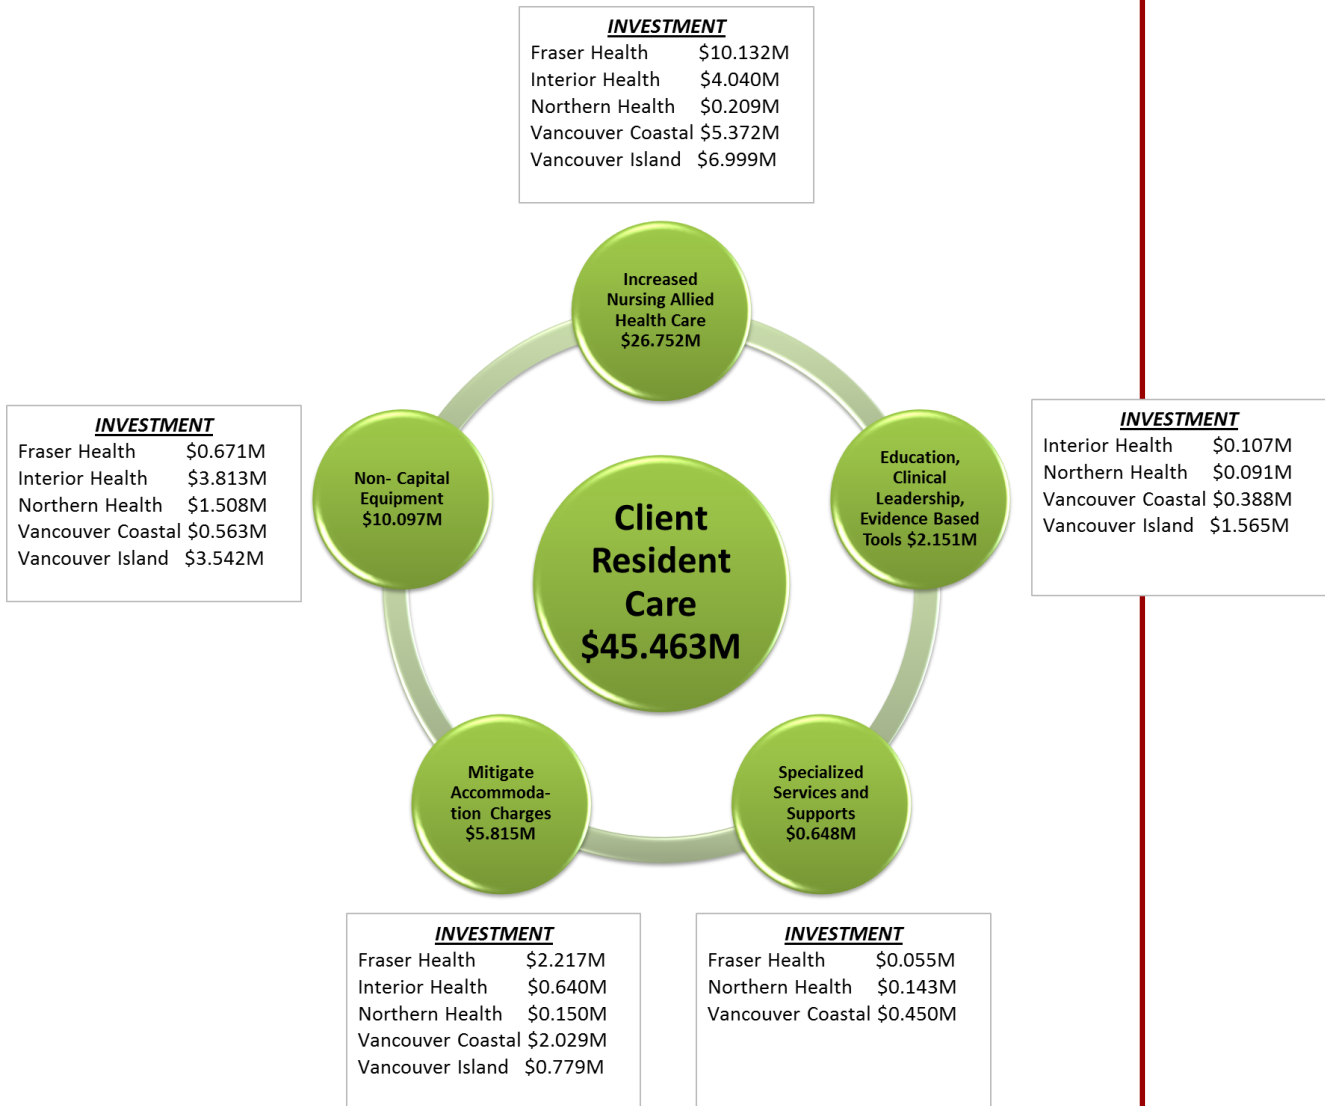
INVESTMENT
Fraser Health $10.132M
Interior Health $4.040M
Northern Health $0.209M
Vancouver Coastal $5.372M
Vancouver Island $6.999M

Increased Nursing Allied Health Care $26.752M

INVESTMENT
Fraser Health $0.671M
Interior Health $3.813M
Northern Health $1.508M
Vancouver Coastal $0.563M
Vancouver Island $3.542M

Non- Capital Equipment $10.097M

Client Resident Care $45.463M

Education, Clinical Leadership, Evidence Based Tools $2.151M

INVESTMENT
Interior Health $0.107M
Northern Health $0.091M
Vancouver Coastal $0.388M
Vancouver Island $1.565M

Mitigate Accommodation Charges $5.815M

Specialized Services and Supports $0.648M

INVESTMENT
Fraser Health $2.217M
Interior Health $0.640M
Northern Health $0.150M
Vancouver Coastal $2.029M
Vancouver Island $0.779M

INVESTMENT
Fraser Health $0.055M
Northern Health $0.143M
Vancouver Coastal $0.450M